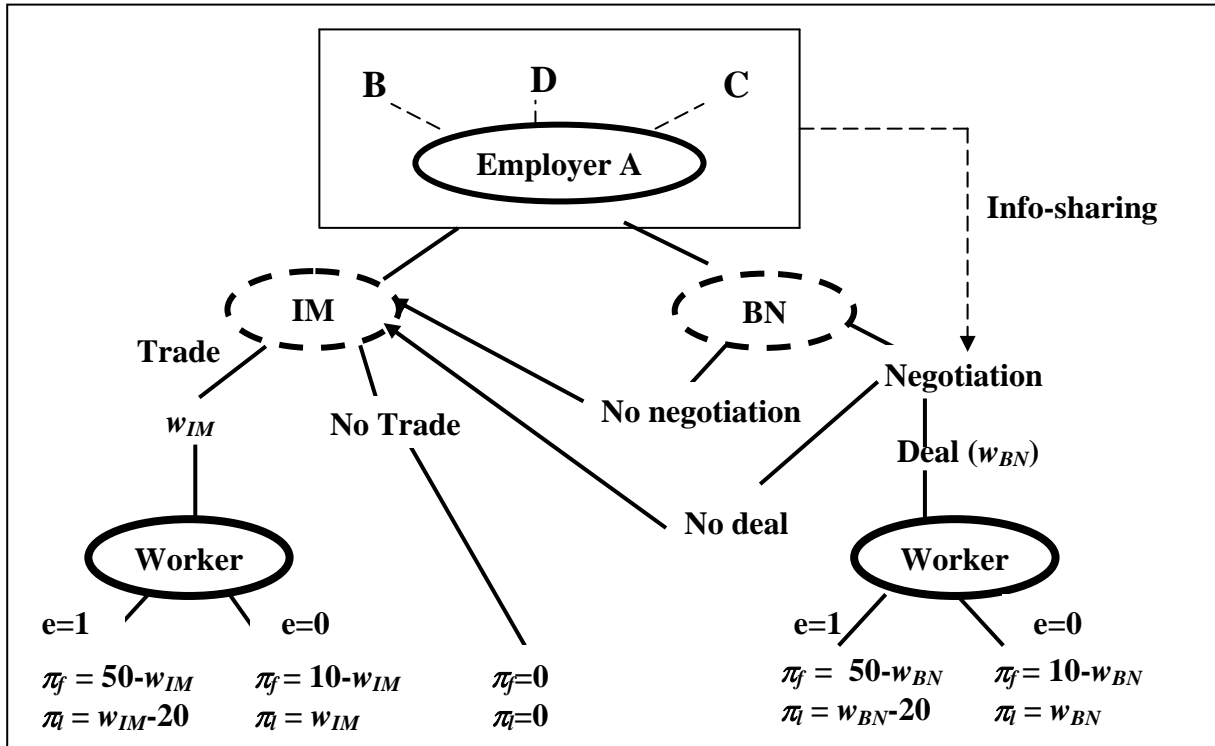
B
D
C
Employer A
Info-sharing
IM
BN
Trade
Negotiation
$w_{IM}$
No Trade
No negotiation
Deal ($w_{BN}$)
No deal
Worker
Worker
e=1
e=0
e=1
e=0
$\pi_f$ = 50-$w_{IM}$
$\pi_l$ = $w_{IM}$-20
$\pi_f$ = 10-$w_{IM}$
$\pi_l$ = $w_{IM}$
$\pi_f$=0
$\pi_l$=0
$\pi_f$ = 50-$w_{BN}$
$\pi_l$ = $w_{BN}$-20
$\pi_f$ = 10-$w_{BN}$
$\pi_l$ = $w_{BN}$